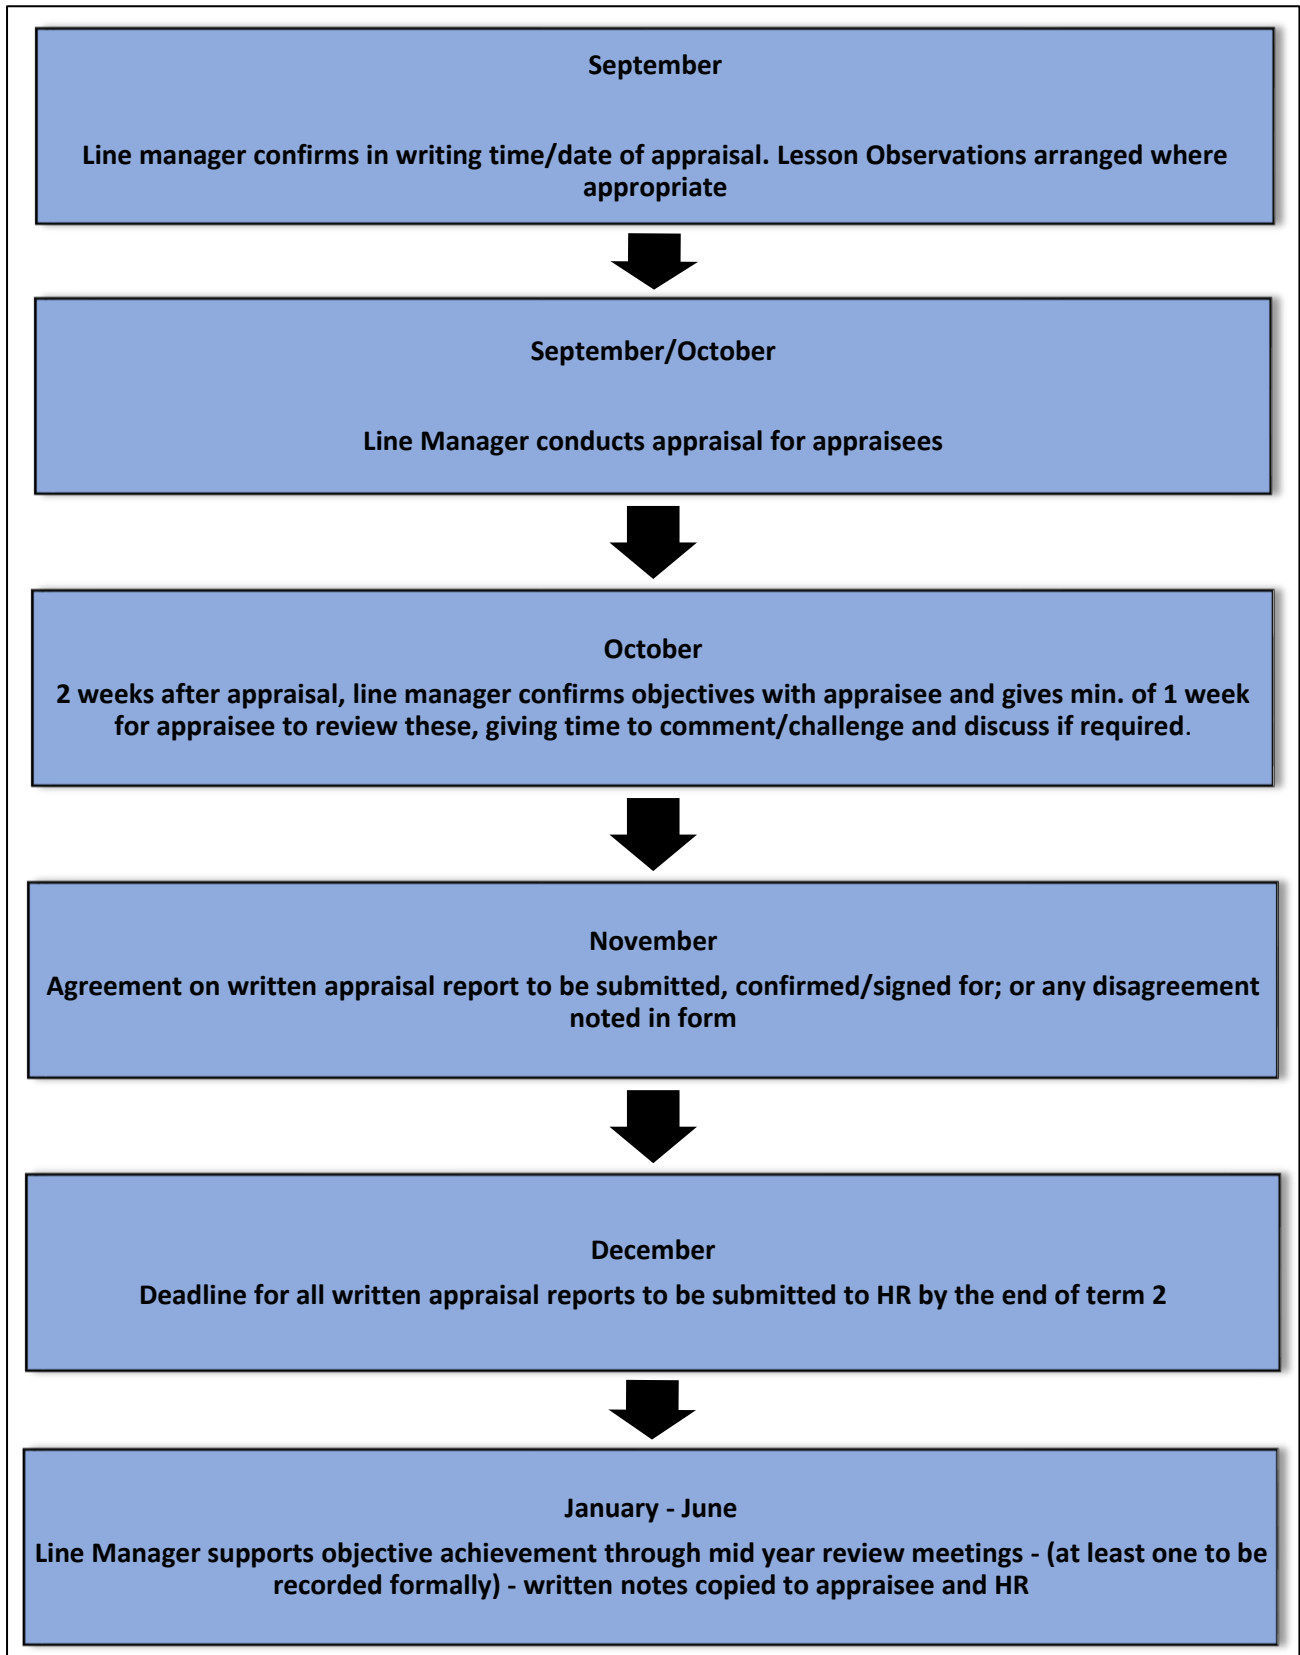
September

Line manager confirms in writing time/date of appraisal. Lesson Observations arranged where appropriate

September/October

Line Manager conducts appraisal for appraisees

October

2 weeks after appraisal, line manager confirms objectives with appraisee and gives min. of 1 week for appraisee to review these, giving time to comment/challenge and discuss if required.

November

Agreement on written appraisal report to be submitted, confirmed/signed for; or any disagreement noted in form

December

Deadline for all written appraisal reports to be submitted to HR by the end of term 2

January - June

Line Manager supports objective achievement through mid year review meetings - (at least one to be recorded formally) - written notes copied to appraisee and HR